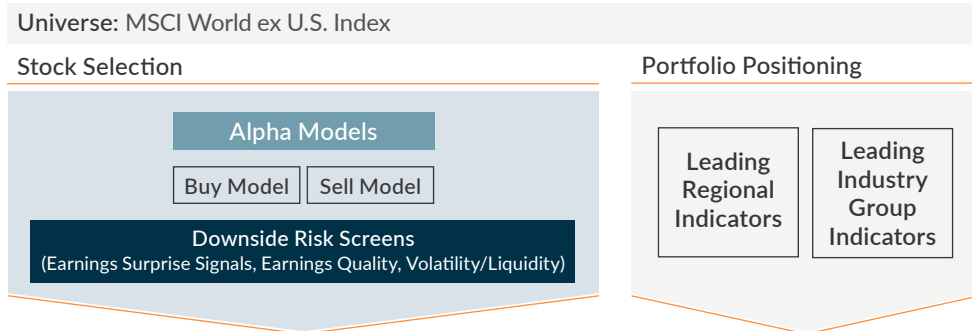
Universe: MSCI World ex U.S. Index

Stock Selection

Alpha Models

Buy Model

Sell Model

Downside Risk Screens
(Earnings Surprise Signals, Earnings Quality, Volatility/Liquidity)

Portfolio Positioning

Leading Regional Indicators

Leading Industry Group Indicators